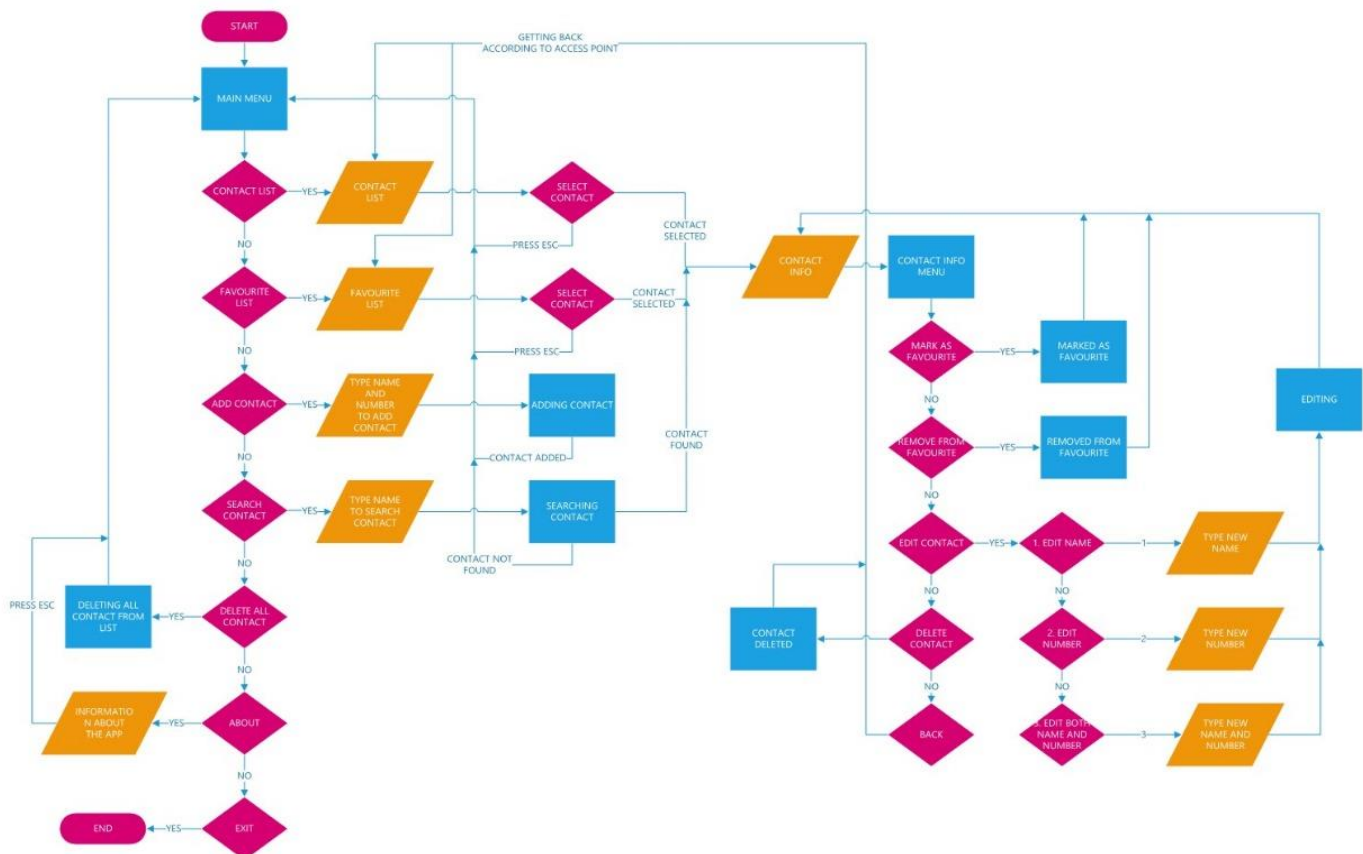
START

GETTING BACK
ACCORDING TO ACCESS POINT

MAIN MENU

CONTACT LIST
YES
CONTACT LIST
SELECT CONTACT
CONTACT SELECTED
PRESS ESC
NO

FAVOURITE LIST
YES
FAVOURITE LIST
SELECT CONTACT
CONTACT SELECTED
PRESS ESC
NO

ADD CONTACT
YES
TYPE NAME AND NUMBER TO ADD CONTACT
ADDING CONTACT
CONTACT ADDED
NO

SEARCH CONTACT
YES
TYPE NAME TO SEARCH CONTACT
SEARCHING CONTACT
CONTACT FOUND
CONTACT NOT FOUND
NO

PRESS ESC
DELETING ALL CONTACT FROM LIST
YES
DELETE ALL CONTACT
NO

INFORMATIO N ABOUT THE APP
YES
ABOUT
NO

END
YES
EXIT

CONTACT INFO
CONTACT INFO MENU

MARK AS FAVOURITE
YES
MARKED AS FAVOURITE
NO

REMOVE FROM FAVOURITE
YES
REMOVED FROM FAVOURITE
NO

EDITING

EDIT CONTACT
YES
1. EDIT NAME
1
TYPE NEW NAME
NO
NO

CONTACT DELETED
DELETE CONTACT
2. EDIT NUMBER
2
TYPE NEW NUMBER
NO
NO

BACK
3. EDIT BOTH NAME AND NUMBER
3
TYPE NEW NAME AND NUMBER